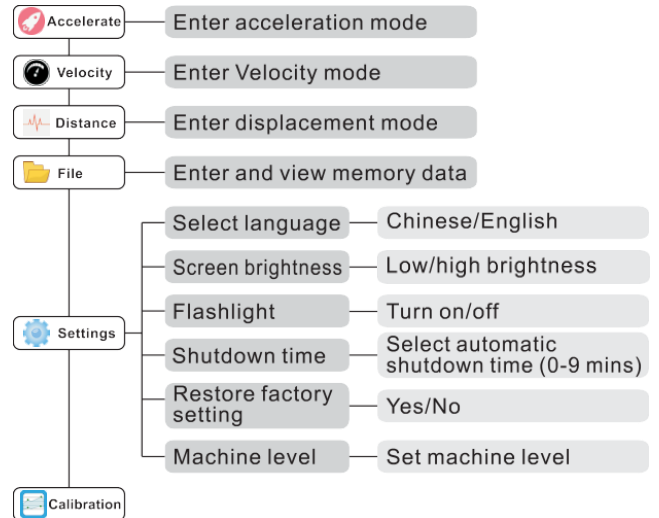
Accelerate
Enter acceleration mode

Velocity
Enter Velocity mode

Distance
Enter displacement mode

File
Enter and view memory data

Settings

Select language
Chinese/English

Screen brightness
Low/high brightness

Flashlight
Turn on/off

Shutdown time
Select automatic shutdown time (0-9 mins)

Restore factory setting
Yes/No

Machine level
Set machine level

Calibration